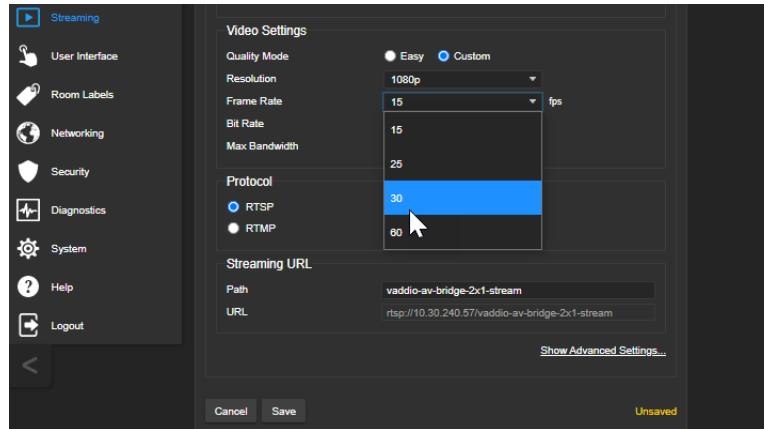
Streaming
User Interface
Room Labels
Networking
Security
Diagnostics
System
Help
Logout
<

Video Settings
Quality Mode
Easy
Custom
Resolution
1080p
Frame Rate
15
fps
Bit Rate
Max Bandwidth
15
25
30
60

Protocol
RTSP
RTMP

Streaming URL
Path
vaddio-av-bridge-2x1-stream
URL
rtsp://10.30.240.57/vaddio-av-bridge-2x1-stream

Show Advanced Settings...

Cancel
Save
Unsaved